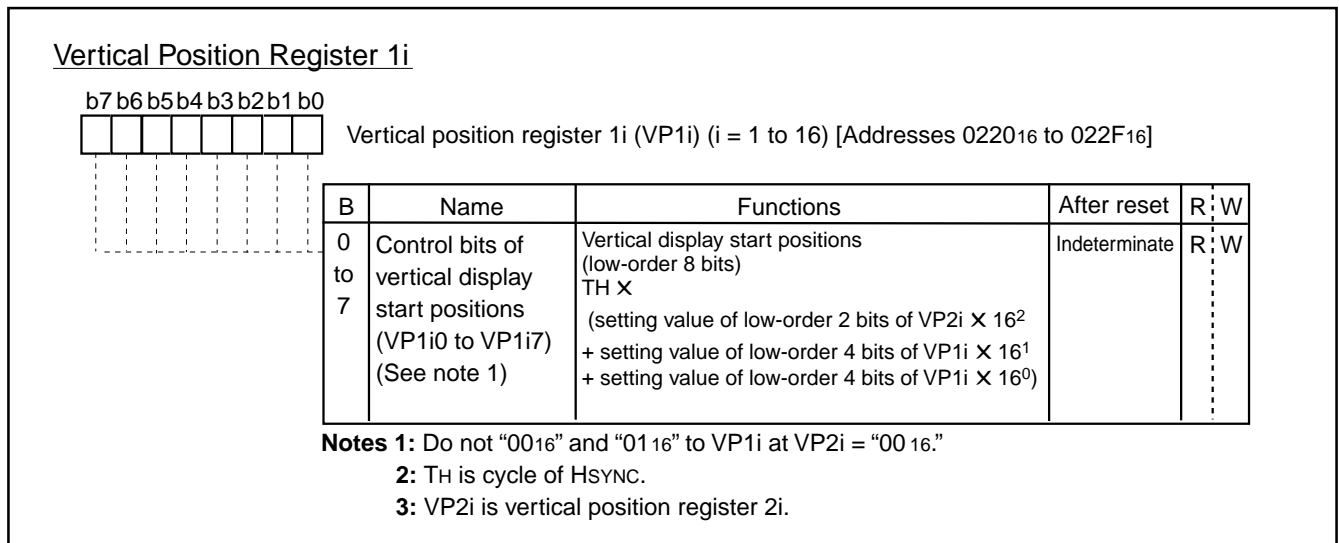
Vertical Position Register 1i

b7 b6 b5 b4 b3 b2 b1 b0

Vertical position register 1i (VP1i) (i = 1 to 16) [Addresses $0220_{16}$ to $022F_{16}$]

| B | Name | Functions | After reset | R | W |
|---|---|---|---|---|---|
| 0 to 7 | Control bits of vertical display start positions (VP1i0 to VP1i7) (See note 1) | Vertical display start positions (low-order 8 bits) TH $\times$ (setting value of low-order 2 bits of VP2i $\times 16^2$ + setting value of low-order 4 bits of VP1i $\times 16^1$ + setting value of low-order 4 bits of VP1i $\times 16^0$) | Indeterminate | R | W |

**Notes 1:** Do not "$00_{16}$" and "$01_{16}$" to VP1i at VP2i = "$00_{16}$."

**2:** TH is cycle of HSYNC.

**3:** VP2i is vertical position register 2i.